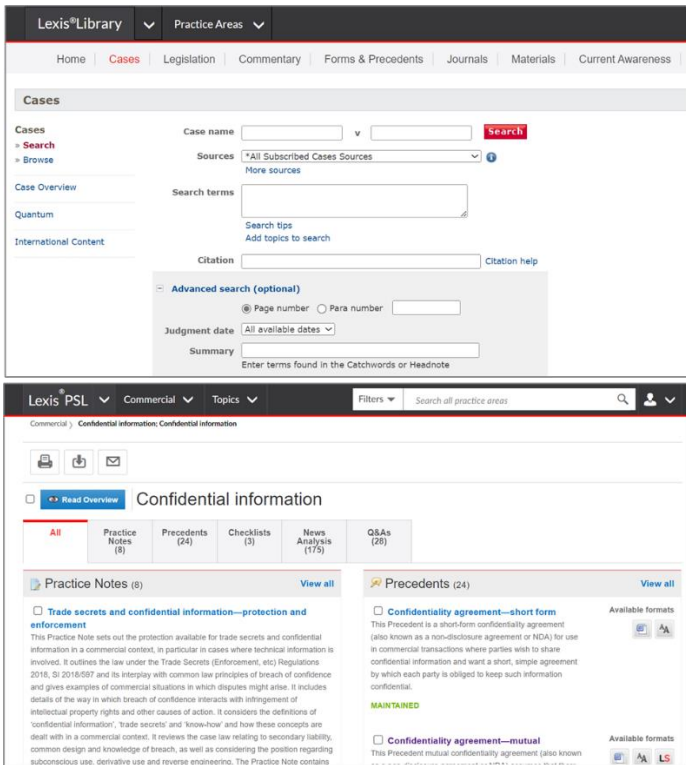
Lexis®Library Practice Areas

Home Cases Legislation Commentary Forms & Precedents Journals Materials Current Awareness

Cases

Cases
» Search
» Browse

Case Overview

Quantum

International Content

Case name v Search

Sources *All Subscribed Cases Sources
More sources

Search terms
Search tips
Add topics to search

Citation Citation help

Advanced search (optional)
Page number Para number

Judgment date All available dates

Summary
Enter terms found in the Catchwords or Headnote

Lexis® PSL Commercial Topics Filters Search all practice areas

Commercial › Confidential information: Confidential information

Read Overview Confidential information

All | Practice Notes (8) | Precedents (24) | Checklists (3) | News Analysis (175) | Q&As (28)

Practice Notes (8) View all

Trade secrets and confidential information—protection and enforcement
This Practice Note sets out the protection available for trade secrets and confidential information in a commercial context, in particular in cases where technical information is involved. It outlines the law under the Trade Secrets (Enforcement, etc) Regulations 2018, SI 2018/597 and its interplay with common law principles of breach of confidence and gives examples of commercial situations in which disputes might arise. It includes details of the way in which breach of confidence interacts with infringement of intellectual property rights and other causes of action. It considers the definitions of 'confidential information', 'trade secrets' and 'know-how' and how these concepts are dealt with in a commercial context. It reviews the case law relating to secondary liability, common design and knowledge of breach, as well as considering the position regarding subconscious use, derivative use and reverse engineering. The Practice Note contains

Precedents (24) View all

Confidentiality agreement—short form
This Precedent is a short-form confidentiality agreement (also known as a non-disclosure agreement or NDA) for use in commercial transactions where parties wish to share confidential information and want a short, simple agreement by which each party is obliged to keep such information confidential.
MAINTAINED

Available formats

Confidentiality agreement—mutual
This Precedent mutual confidentiality agreement (also known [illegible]

Available formats
LS